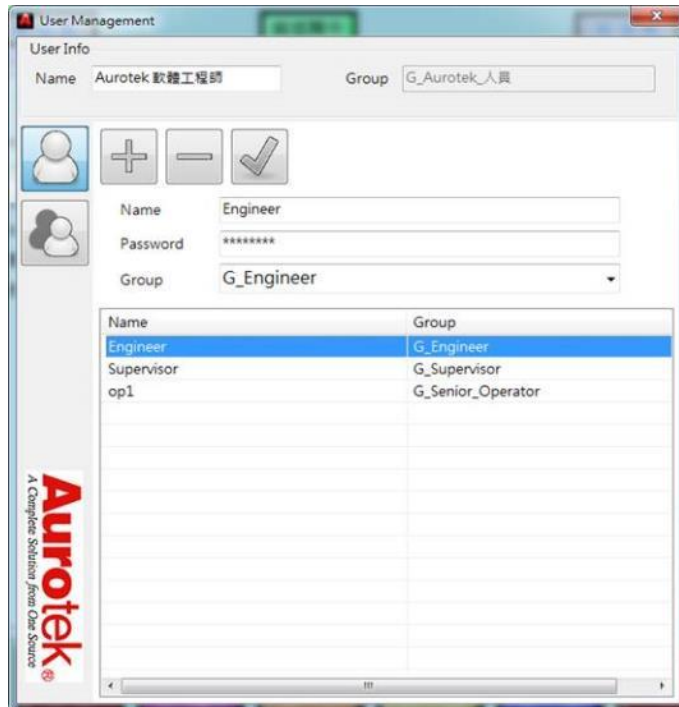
User Management

User Info

Name Aurotek 軟體工程師

Group G_Aurotek_人員

Name Engineer

Password ********

Group G_Engineer

| Name | Group |
|---|---|
| Engineer | G_Engineer |
| Supervisor | G_Supervisor |
| op1 | G_Senior_Operator |

Aurotek®
A Complete Solution from One Source